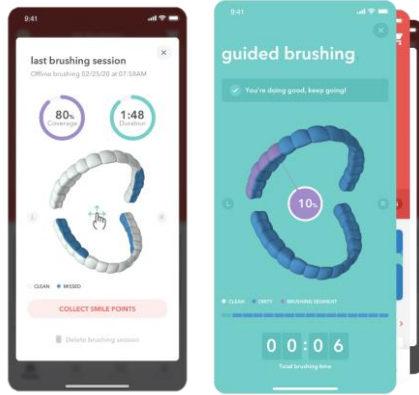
9:41

last brushing session

Offline brushing 02/25/20 at 07:58AM

80%
Coverage

1:48
Duration

CLEAN MISSED

COLLECT SMILE POINTS

Delete brushing session

9:41

guided brushing

You're doing good, keep going!

10%

L

R

CLEAN DIRTY BRUSHING SEGMENT

0 0 : 0 6

Total brushing time